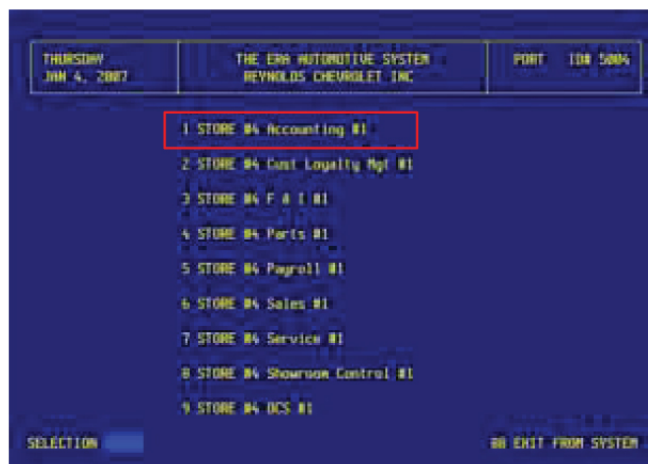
THURSDAY
JAN 4, 2007

THE ERA AUTOMOTIVE SYSTEM
REYNOLDS CHEVROLET INC

PORT ID# 5004

1 STORE #4 Accounting #1

2 STORE #4 Cust Loyalty Mgt #1

3 STORE #4 F & I #1

4 STORE #4 Parts #1

5 STORE #4 Payroll #1

6 STORE #4 Sales #1

7 STORE #4 Service #1

8 STORE #4 Showroom Control #1

9 STORE #4 OCS #1

SELECTION

00 EXIT FROM SYSTEM